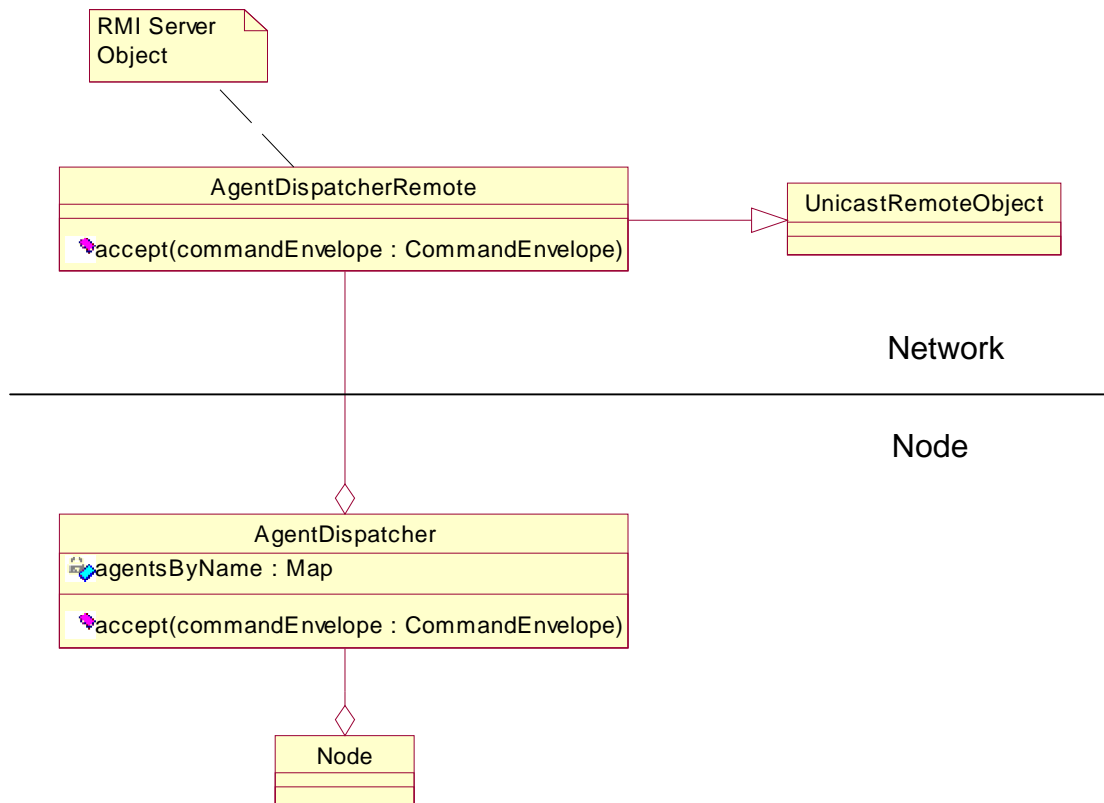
RMI Server Object

AgentDispatcherRemote

accept(commandEnvelope : CommandEnvelope)

UnicastRemoteObject

Network

Node

AgentDispatcher

agentsByName : Map

accept(commandEnvelope : CommandEnvelope)

Node